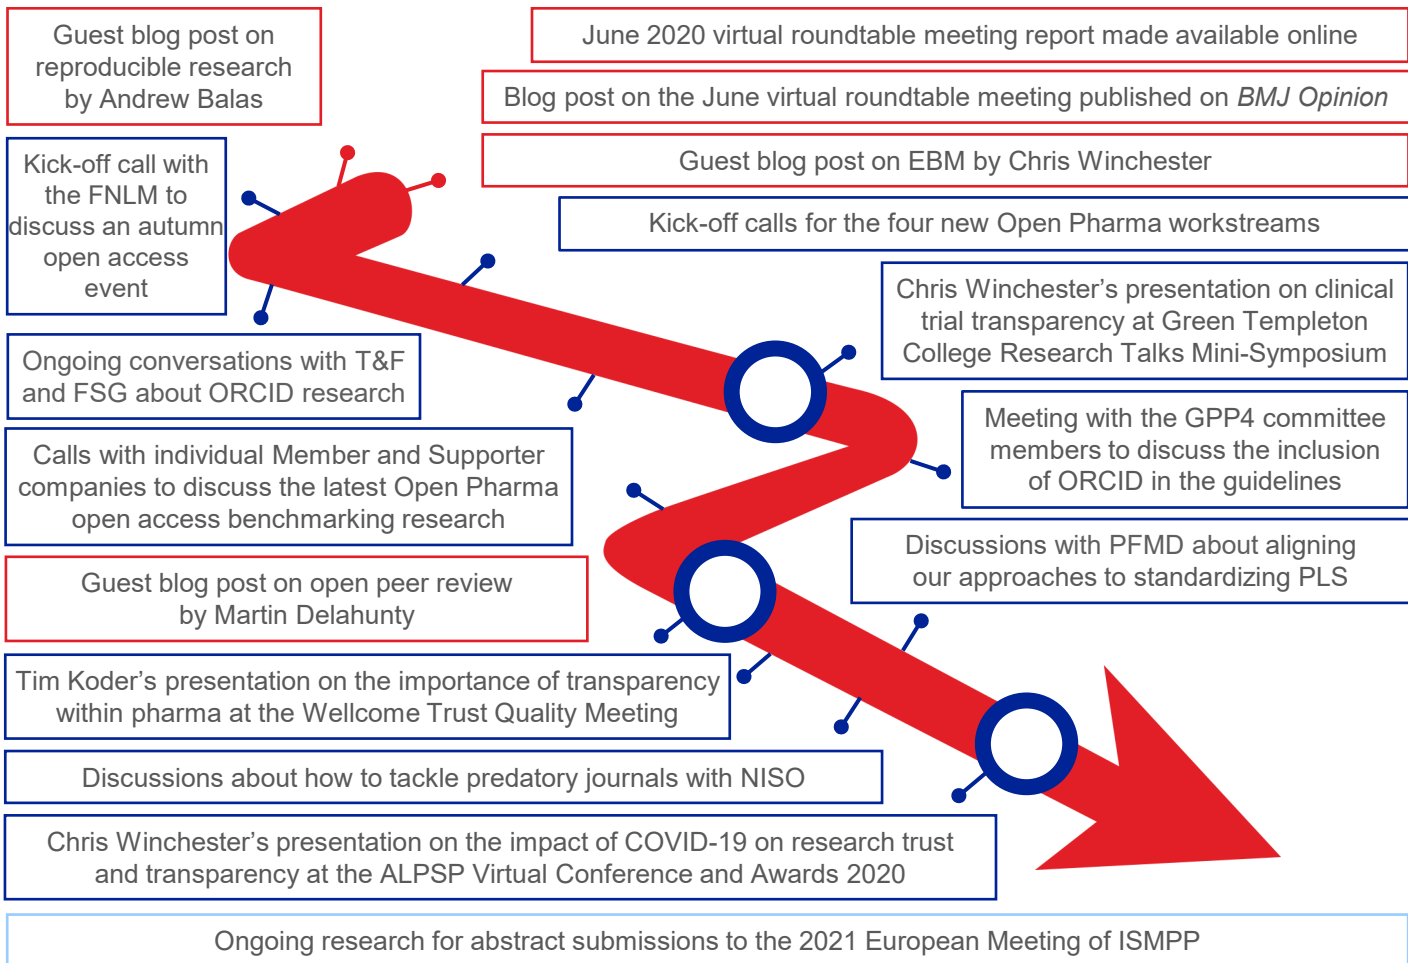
Guest blog post on reproducible research by Andrew Balas

June 2020 virtual roundtable meeting report made available online

Blog post on the June virtual roundtable meeting published on *BMJ Opinion*

Guest blog post on EBM by Chris Winchester

Kick-off calls for the four new Open Pharma workstreams

Kick-off call with the FNLM to discuss an autumn open access event

Chris Winchester's presentation on clinical trial transparency at Green Templeton College Research Talks Mini-Symposium

Ongoing conversations with T&F and FSG about ORCID research

Meeting with the GPP4 committee members to discuss the inclusion of ORCID in the guidelines

Calls with individual Member and Supporter companies to discuss the latest Open Pharma open access benchmarking research

Discussions with PFMD about aligning our approaches to standardizing PLS

Guest blog post on open peer review by Martin Delahunty

Tim Koder's presentation on the importance of transparency within pharma at the Wellcome Trust Quality Meeting

Discussions about how to tackle predatory journals with NISO

Chris Winchester's presentation on the impact of COVID-19 on research trust and transparency at the ALPSP Virtual Conference and Awards 2020

Ongoing research for abstract submissions to the 2021 European Meeting of ISMPP